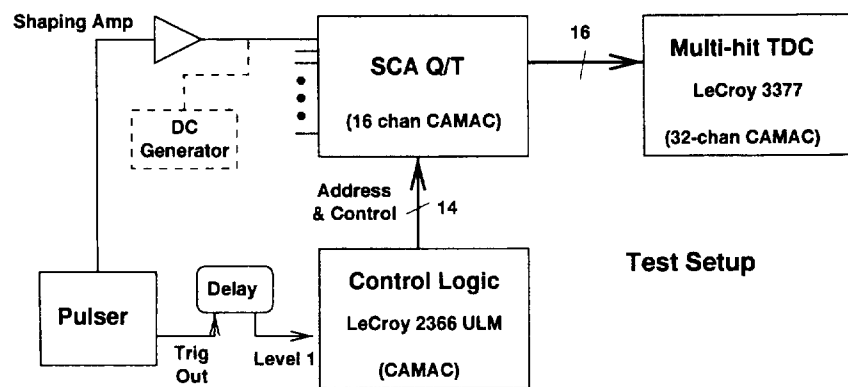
Shaping Amp

SCA Q/T

(16 chan CAMAC)

16

Multi-hit TDC

LeCroy 3377

(32-chan CAMAC)

DC Generator

Address & Control

14

Test Setup

Control Logic

LeCroy 2366 ULM

(CAMAC)

Pulser

Delay

Trig Out

Level 1